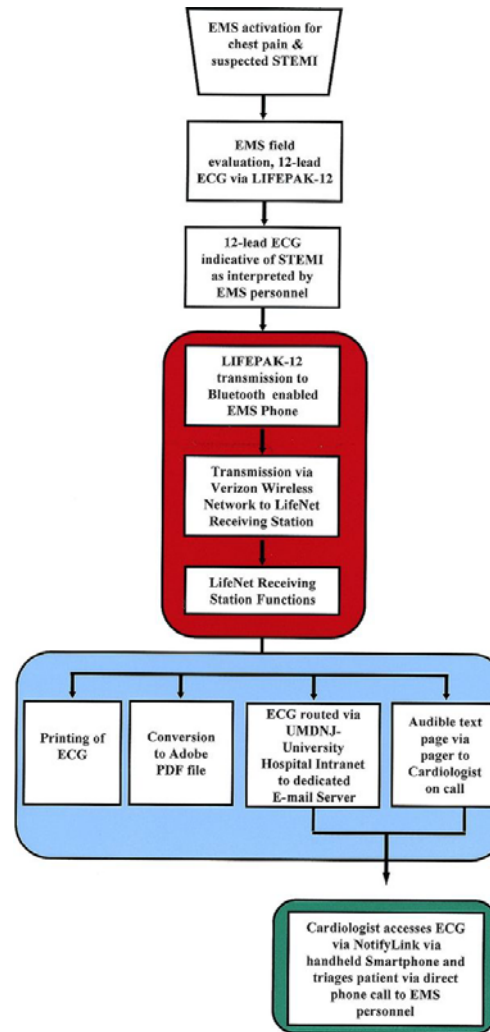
EMS activation for chest pain & suspected STEMI

EMS field evaluation, 12-lead ECG via LIFEPAK-12

12-lead ECG indicative of STEMI as interpreted by EMS personnel

LIFEPAK-12 transmission to Bluetooth enabled EMS Phone

Transmission via Verizon Wireless Network to LifeNet Receiving Station

LifeNet Receiving Station Functions

Printing of ECG

Conversion to Adobe PDF file

ECG routed via UMDNJ-University Hospital Intranet to dedicated E-mail Server

Audible text page via pager to Cardiologist on call

Cardiologist accesses ECG via NotifyLink via handheld Smartphone and triages patient via direct phone call to EMS personnel